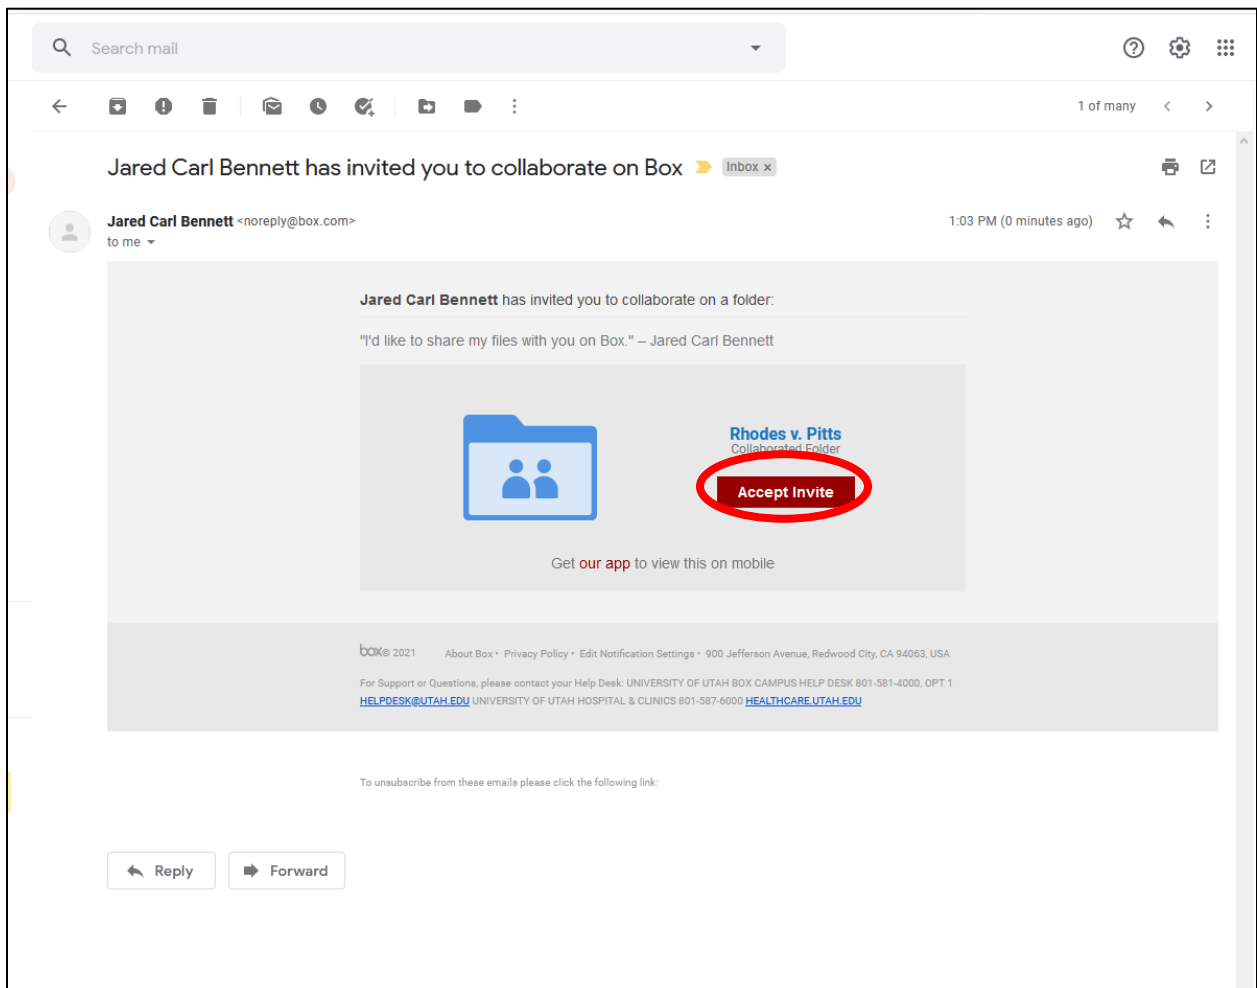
Search mail

1 of many

Jared Carl Bennett has invited you to collaborate on Box Inbox ×

Jared Carl Bennett <noreply@box.com>
to me

1:03 PM (0 minutes ago)

Jared Carl Bennett has invited you to collaborate on a folder:

"I'd like to share my files with you on Box." – Jared Carl Bennett

Rhodes v. Pitts
Collaborated Folder

Accept Invite

Get our app to view this on mobile

box© 2021 About Box • Privacy Policy • Edit Notification Settings • 900 Jefferson Avenue, Redwood City, CA 94063, USA

For Support or Questions, please contact your Help Desk: UNIVERSITY OF UTAH BOX CAMPUS HELP DESK 801-581-4000, OPT 1 HELPDESK@UTAH.EDU UNIVERSITY OF UTAH HOSPITAL & CLINICS 801-587-6000 HEALTHCARE.UTAH.EDU

To unsubscribe from these emails please click the following link:

Reply

Forward